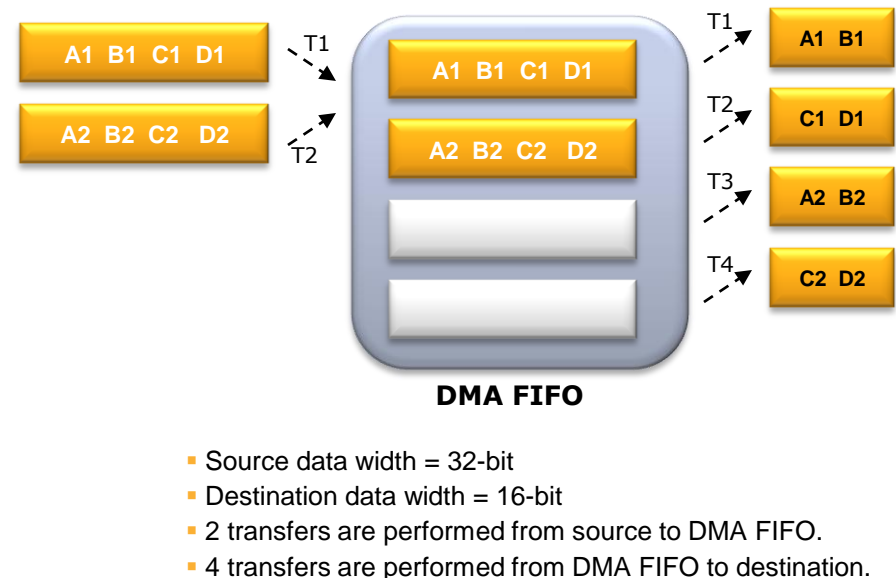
A1 B1 C1 D1

A2 B2 C2 D2

T1

T2

A1 B1 C1 D1

A2 B2 C2 D2

DMA FIFO

T1

T2

T3

T4

A1 B1

C1 D1

A2 B2

C2 D2

- Source data width = 32-bit
- Destination data width = 16-bit
- 2 transfers are performed from source to DMA FIFO.
- 4 transfers are performed from DMA FIFO to destination.